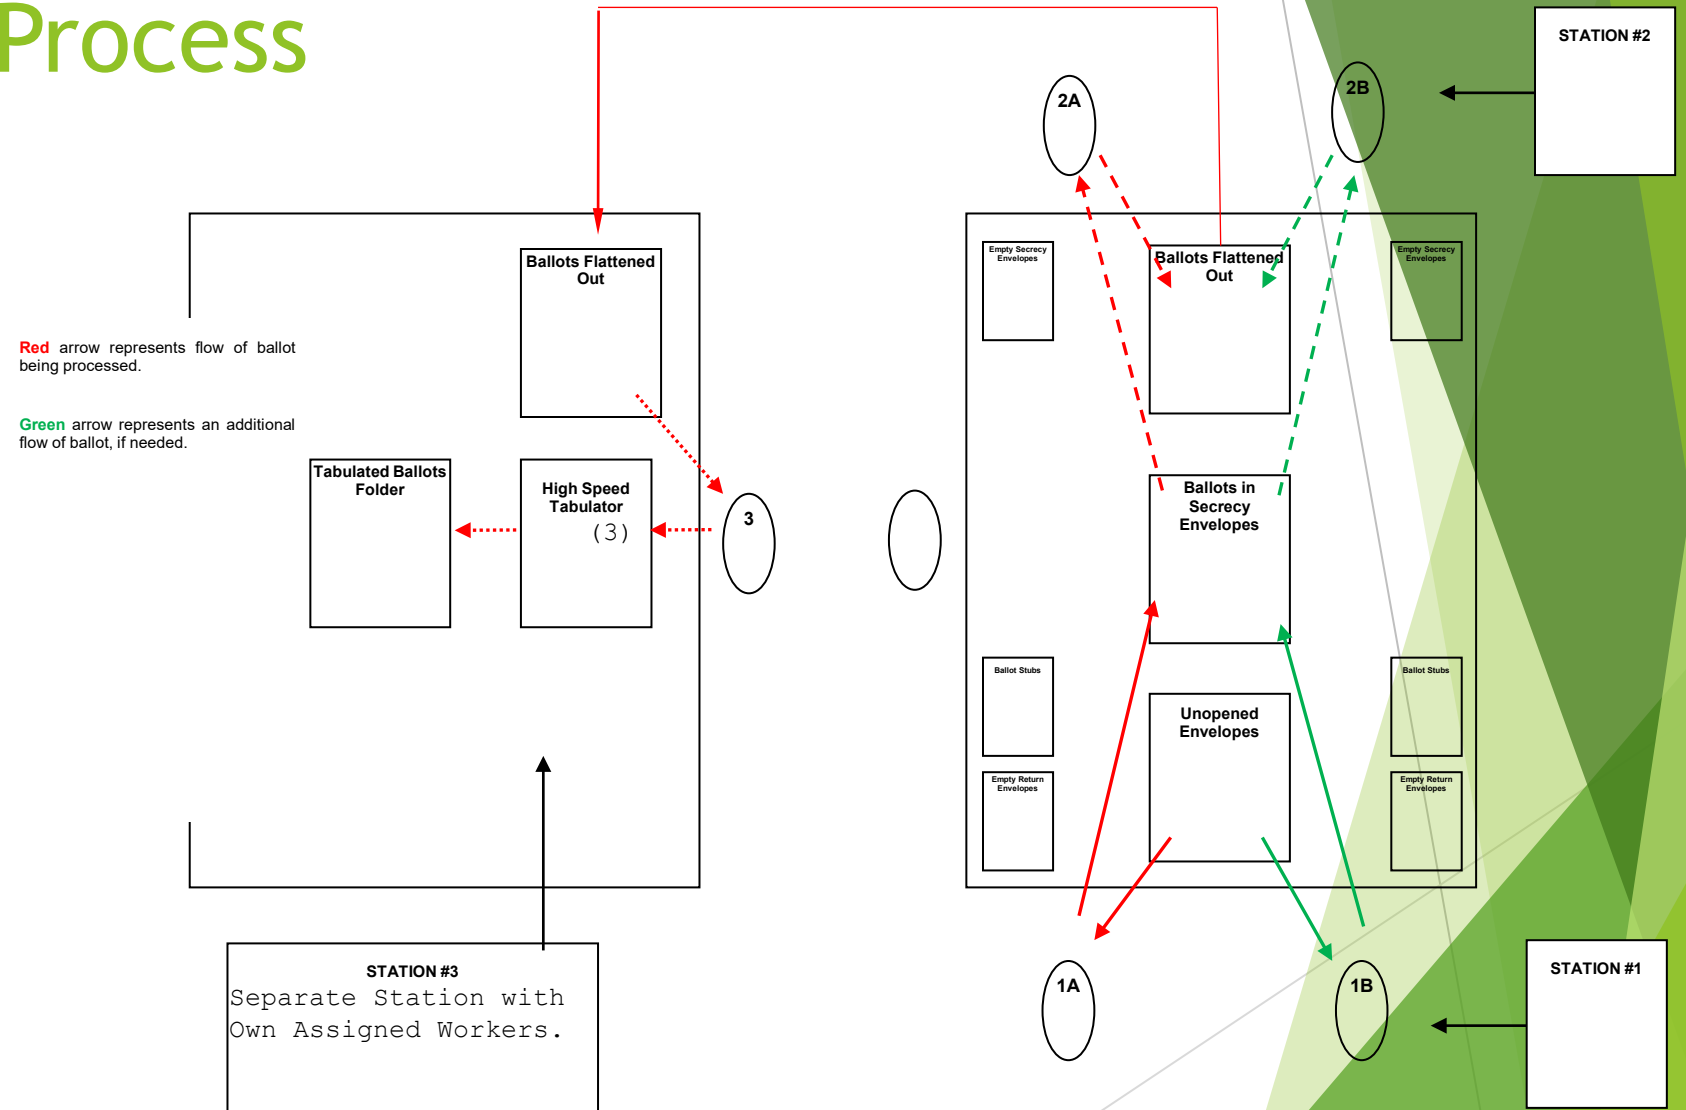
Process

STATION #2

2A

2B

Ballots Flattened Out

Red arrow represents flow of ballot being processed.

Green arrow represents an additional flow of ballot, if needed.

Tabulated Ballots Folder

High Speed Tabulator
(3)

3

Empty Secrecy Envelopes

Ballots Flattened Out

Empty Secrecy Envelopes

Ballots in Secrecy Envelopes

Ballot Stubs

Unopened Envelopes

Ballot Stubs

Empty Return Envelopes

Empty Return Envelopes

STATION #3
Separate Station with Own Assigned Workers.

1A

1B

STATION #1